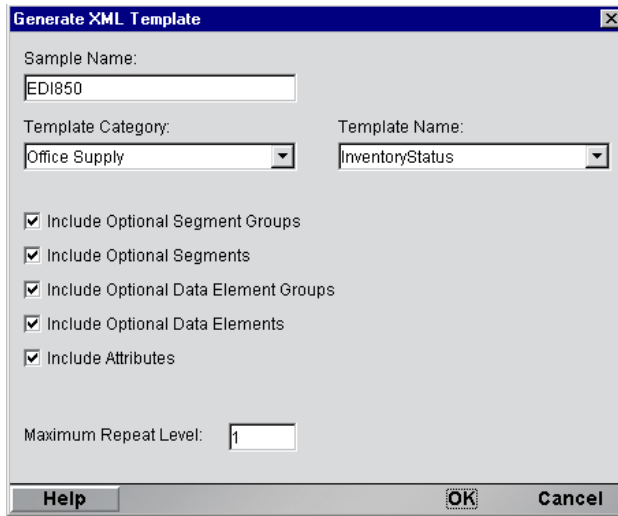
Generate XML Template

Sample Name:

EDI850

Template Category:

Office Supply

Template Name:

InventoryStatus

☑ Include Optional Segment Groups

☑ Include Optional Segments

☑ Include Optional Data Element Groups

☑ Include Optional Data Elements

☑ Include Attributes

Maximum Repeat Level: 1

Help

OK

Cancel